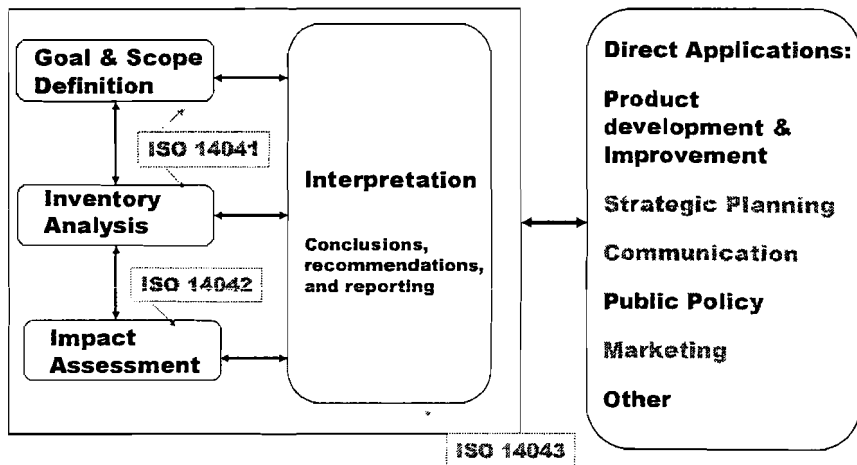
Goal & Scope Definition

ISO 14041

Inventory Analysis

ISO 14042

Impact Assessment

Interpretation

Conclusions, recommendations, and reporting

ISO 14043

Direct Applications:

Product development & Improvement

Strategic Planning

Communication

Public Policy

Marketing

Other